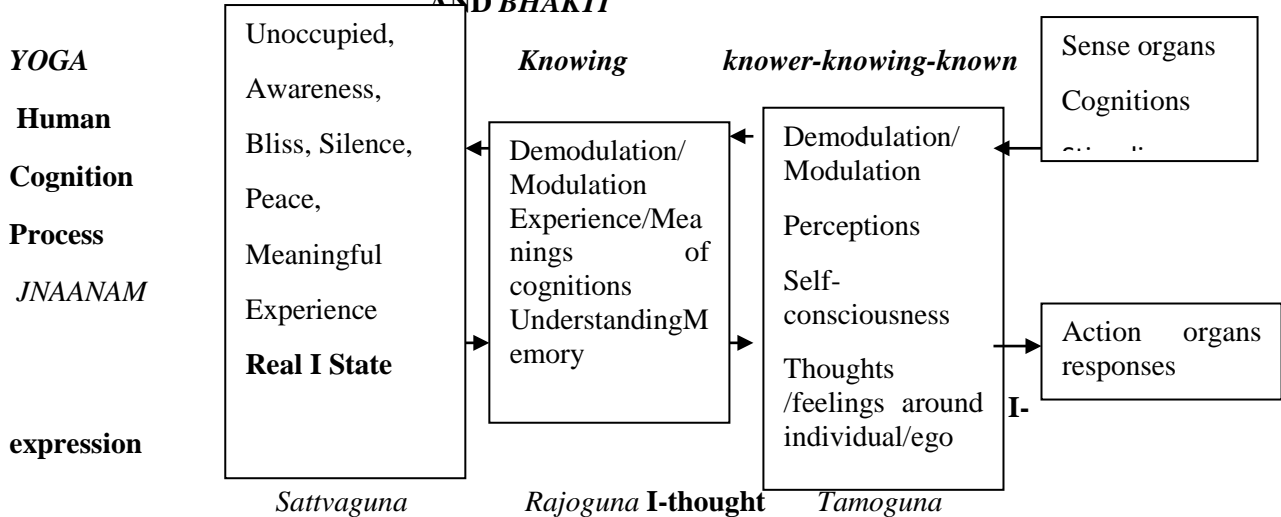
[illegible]AND BHAKTI

YOGA

Human

Cognition

Process

JNAANAM

expression

Unoccupied, Awareness, Bliss, Silence, Peace, Meaningful Experience

Real I State

Knowing

Demodulation/ Modulation Experience/Meanings of cognitions UnderstandingMemory

knower-knowing-known

Demodulation/ Modulation

Perceptions

Self-consciousness

Thoughts /feelings around individual/ego

I-

Sense organs

Cognitions

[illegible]

Action organs responses

Sattvaguna Rajoguna I-thought Tamoguna